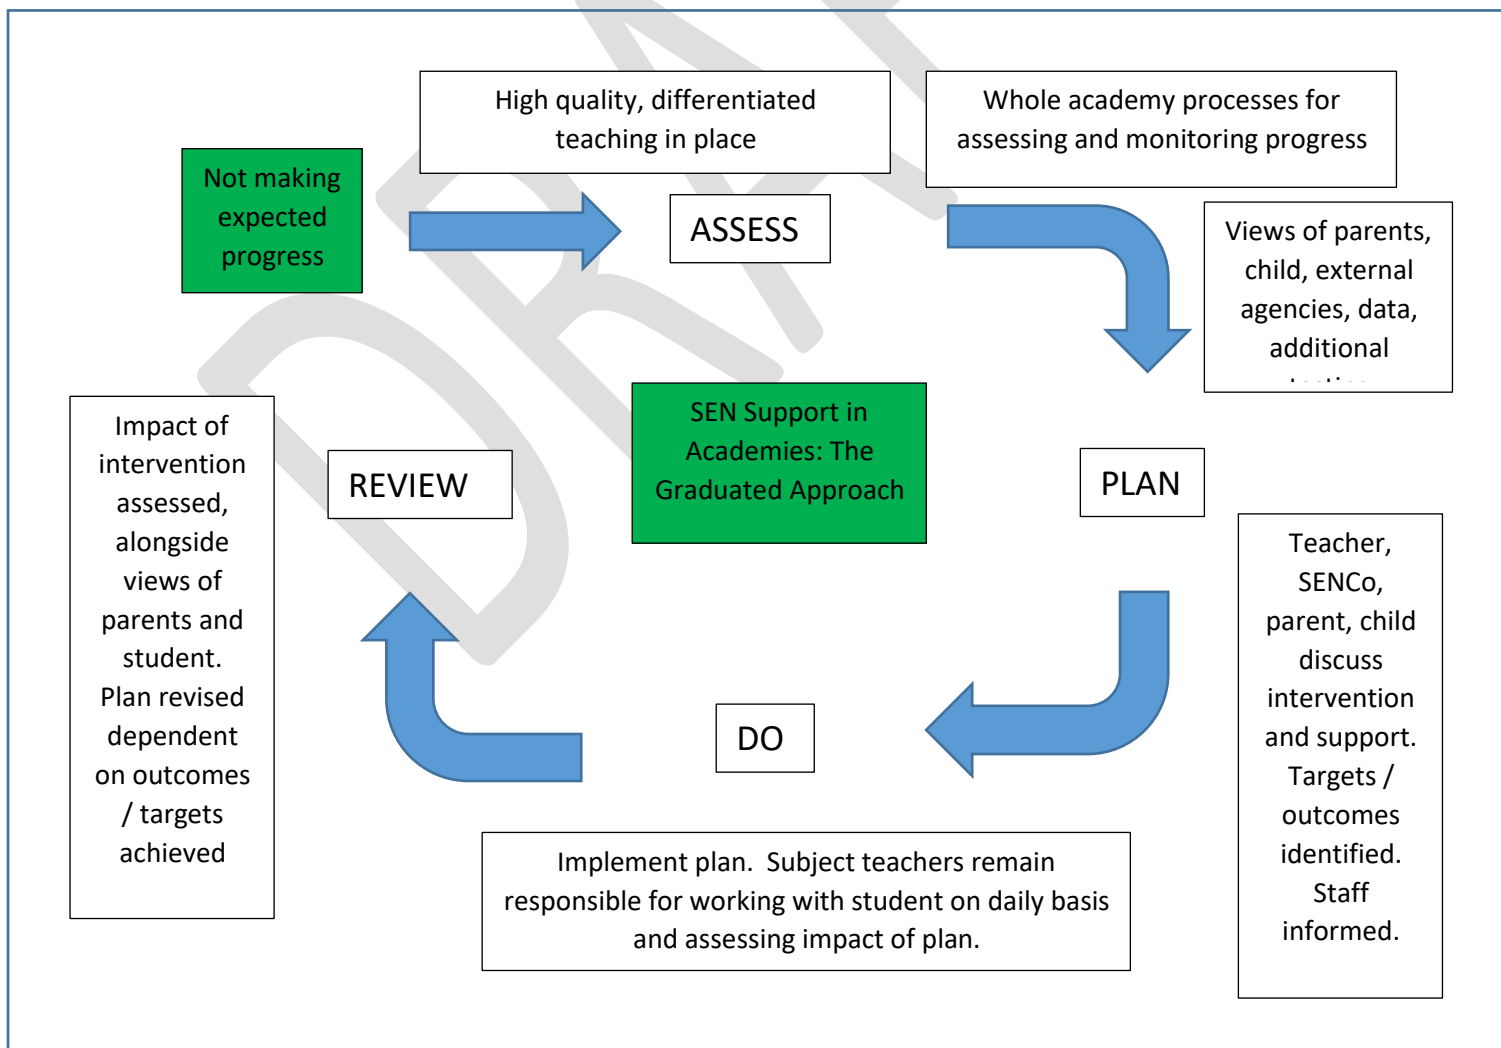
Not making expected progress

High quality, differentiated teaching in place

Whole academy processes for assessing and monitoring progress

ASSESS

Views of parents, child, external agencies, data, additional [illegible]

Impact of intervention assessed, alongside views of parents and student. Plan revised dependent on outcomes / targets achieved

REVIEW

SEN Support in Academies: The Graduated Approach

PLAN

Teacher, SENCo, parent, child discuss intervention and support. Targets / outcomes identified. Staff informed.

DO

Implement plan. Subject teachers remain responsible for working with student on daily basis and assessing impact of plan.

DRAFT